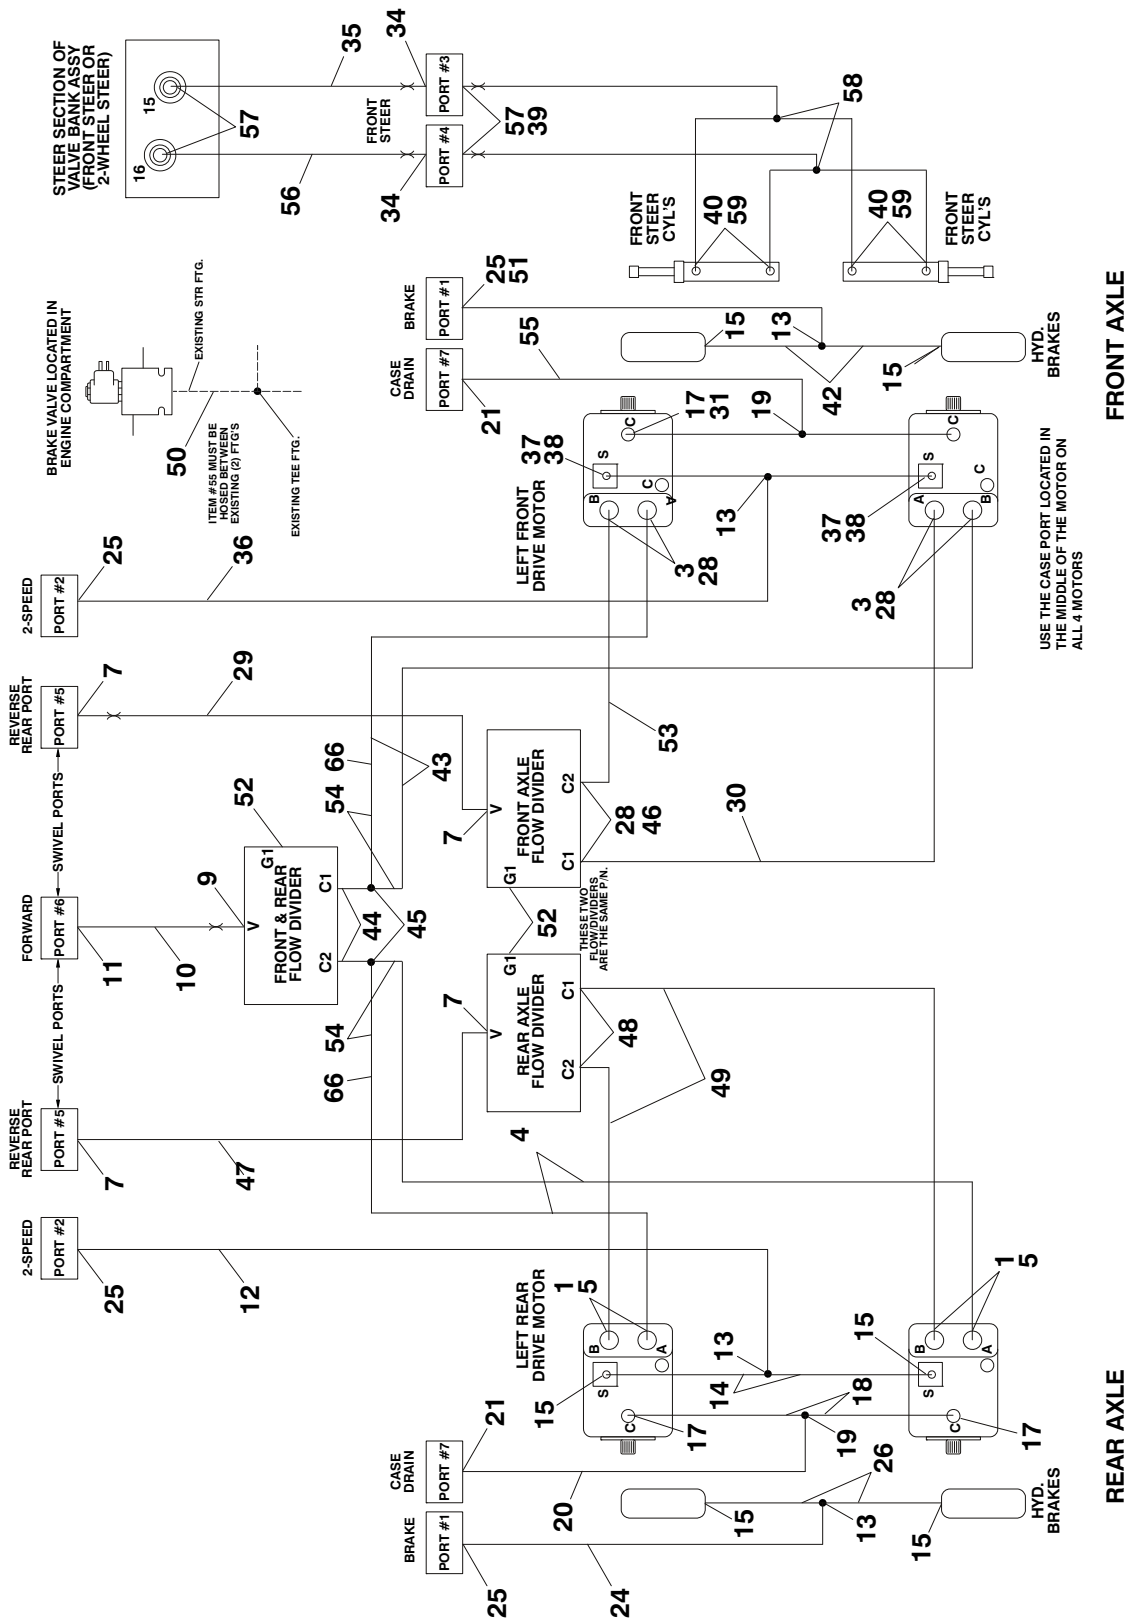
STEER SECTION OF VALVE BANK ASSY (FRONT STEER OR 2-WHEEL STEER)

15
16
57
35
56
34
34
PORT #3
PORT #4
FRONT STEER
57
39
58
FRONT STEER CYL'S
40
59
FRONT STEER CYL'S
40
59

BRAKE VALVE LOCATED IN ENGINE COMPARTMENT
EXISTING STR FTG.
50
ITEM #55 MUST BE HOSED BETWEEN EXISTING (2) FTG'S
EXISTING TEE FTG.

BRAKE
PORT #1
25
51
CASE DRAIN
PORT #7
21
55
15
13
42
15
HYD. BRAKES
17
31
19
37
38
S
C
C
V
B
LEFT FRONT DRIVE MOTOR
13
3
28
S
C
C
A
B
37
38
3
28
USE THE CASE PORT LOCATED IN THE MIDDLE OF THE MOTOR ON ALL 4 MOTORS

FRONT AXLE

2-SPEED
PORT #2
25
36

REVERSE REAR PORT
PORT #5
7
29
SWIVEL PORTS
FORWARD
PORT #6
11
10
9
SWIVEL PORTS
REVERSE REAR PORT
PORT #5
7
47

52
G1
V
FRONT & REAR FLOW DIVIDER
C1
C2
44
45
54
66
43
54
66

53
V
FRONT AXLE FLOW DIVIDER
G1
C1
C2
7
28
46
30
52
THESE TWO FLOW/DIVIDERS ARE THE SAME P/N.
G1
V
REAR AXLE FLOW DIVIDER
C1
C2
7
48
49
4

2-SPEED
PORT #2
25
12

LEFT REAR DRIVE MOTOR
1
5
B
A
S
C
15
17
13
14
18
19
15
S
C
B
A
1
5
17

CASE DRAIN
PORT #7
21
20
BRAKE
PORT #1
25
24
15
13
26
15
HYD. BRAKES

REAR AXLE